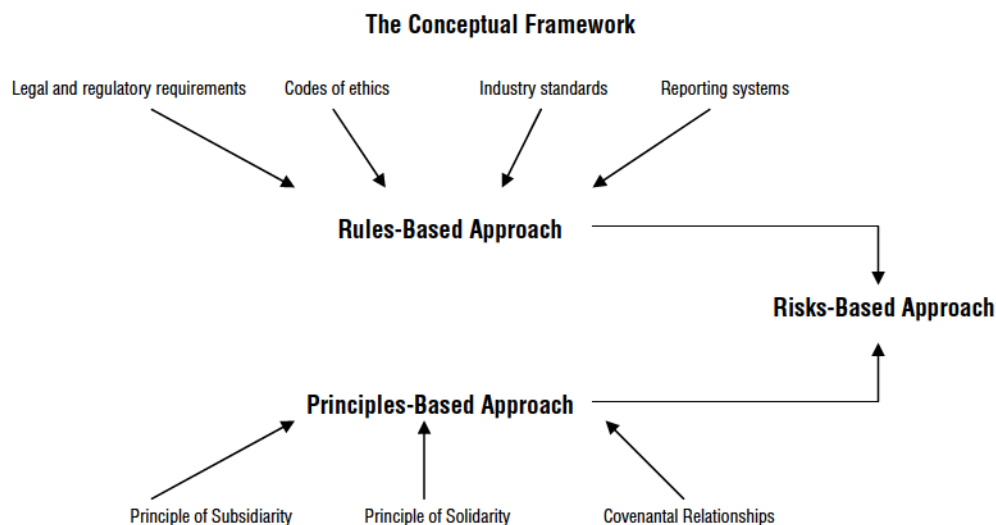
The Conceptual Framework

Legal and regulatory requirements

Codes of ethics

Industry standards

Reporting systems

Rules-Based Approach

Risks-Based Approach

Principles-Based Approach

Principle of Subsidiarity

Principle of Solidarity

Covenantal Relationships